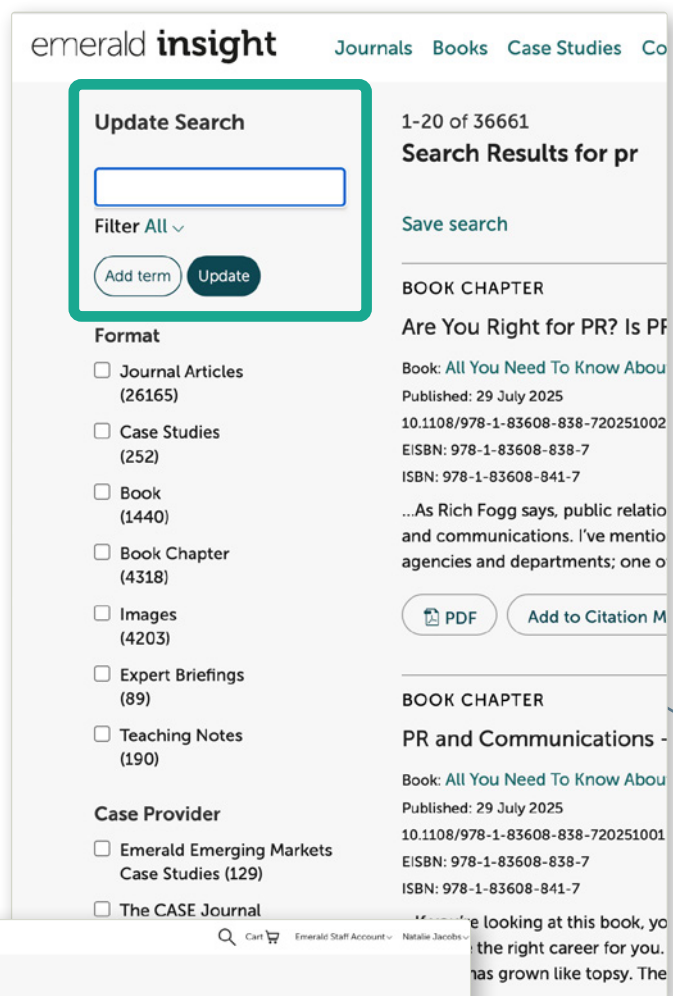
emerald insight

Journals Books Case Studies Co

Update Search

Filter All

Add term Update

Format

Journal Articles (26165)

Case Studies (252)

Book (1440)

Book Chapter (4318)

Images (4203)

Expert Briefings (89)

Teaching Notes (190)

Case Provider

Emerald Emerging Markets Case Studies (129)

The CASE Journal

1-20 of 36661

Search Results for pr

Save search

BOOK CHAPTER

Are You Right for PR? Is PF

Book: All You Need To Know Abou

Published: 29 July 2025

10.1108/978-1-83608-838-720251002

EISBN: 978-1-83608-838-7

ISBN: 978-1-83608-841-7

...As Rich Fogg says, public relatio and communications. I've mentio agencies and departments; one o

PDF Add to Citation M

BOOK CHAPTER

PR and Communications -

Book: All You Need To Know Abou

Published: 29 July 2025

10.1108/978-1-83608-838-720251001

EISBN: 978-1-83608-838-7

ISBN: 978-1-83608-841-7

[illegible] looking at this book, yo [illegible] the right career for you. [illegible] has grown like topsy. The

Cart Emerald Staff Account Natalie Jacobs